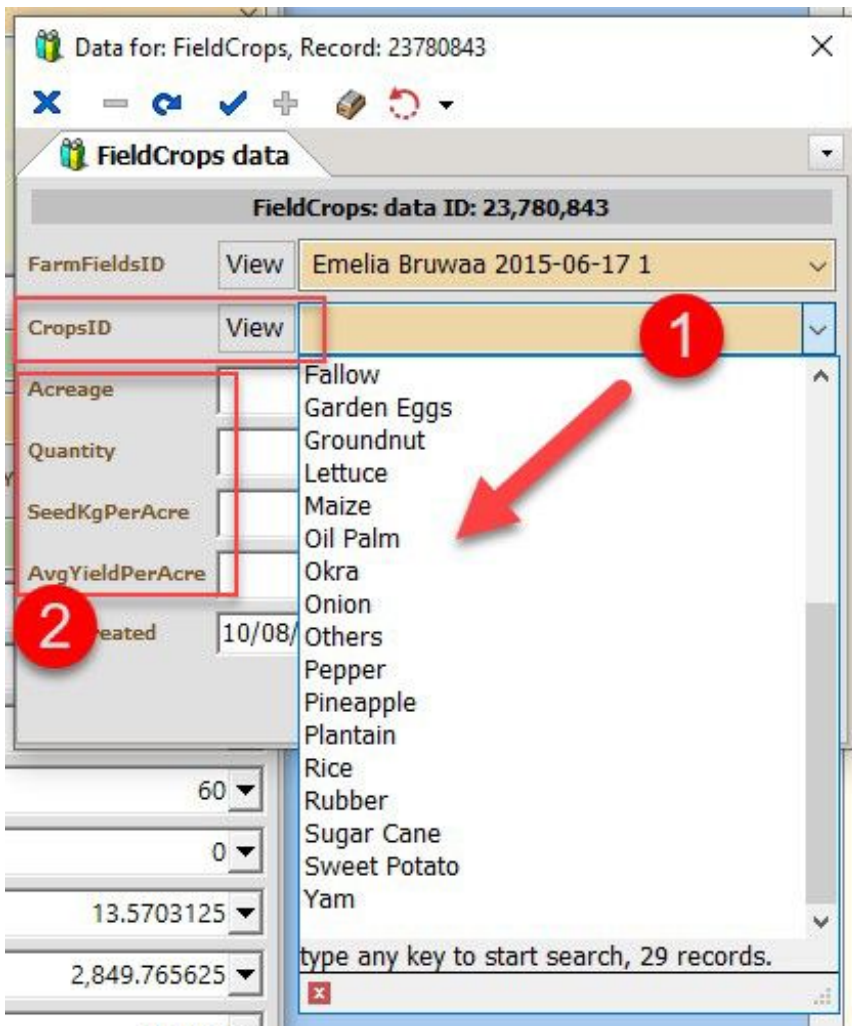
Data for: FieldCrops, Record: 23780843

FieldCrops data

FieldCrops: data ID: 23,780,843

FarmFieldsID View Emelia Bruwaa 2015-06-17 1

CropsID View

1

Acreage

Quantity

SeedKgPerAcre

AvgYieldPerAcre

2

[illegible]eated 10/08/

Fallow
Garden Eggs
Groundnut
Lettuce
Maize
Oil Palm
Okra
Onion
Others
Pepper
Pineapple
Plantain
Rice
Rubber
Sugar Cane
Sweet Potato
Yam

type any key to start search, 29 records.

60

0

13.5703125

2,849.765625